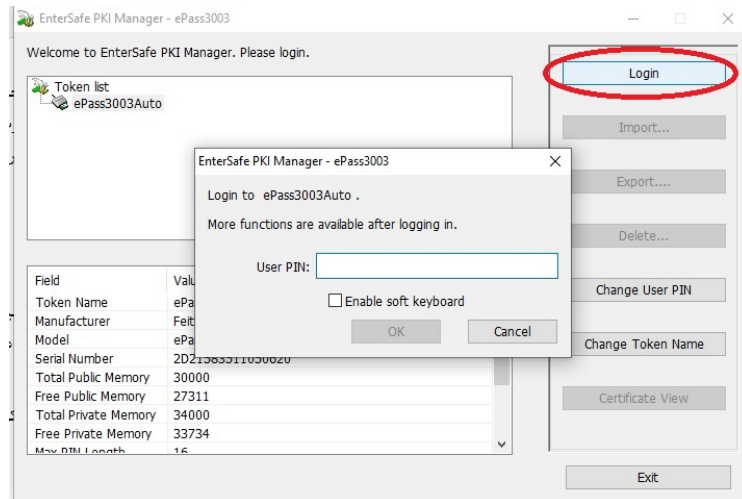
EnterSafe PKI Manager - ePass3003

Welcome to EnterSafe PKI Manager. Please login.

Token list
ePass3003Auto

Login
Import...
Export....
Delete...
Change User PIN
Change Token Name
Certificate View
Exit

EnterSafe PKI Manager - ePass3003

Login to ePass3003Auto .

More functions are available after logging in.

User PIN:

Enable soft keyboard

OK
Cancel

| Field | Valu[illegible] |
|---|---|
| Token Name | ePa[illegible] |
| Manufacturer | Feit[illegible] |
| Model | ePa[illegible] |
| Serial Number | 2D2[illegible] |
| Total Public Memory | 30000 |
| Free Public Memory | 27311 |
| Total Private Memory | 34000 |
| Free Private Memory | 33734 |
| Max PIN Length | 16 |